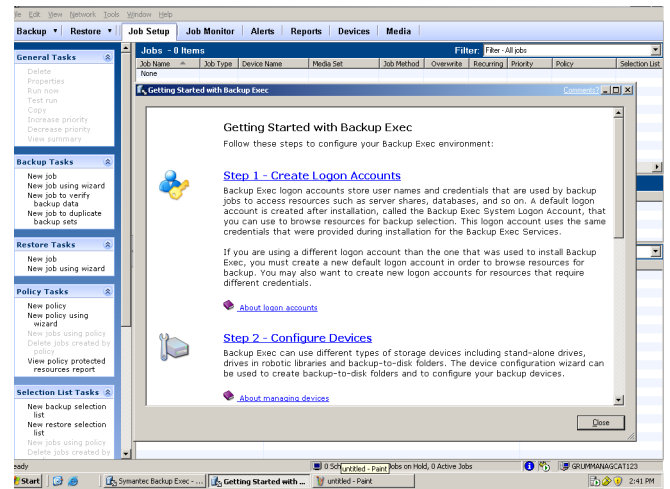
le Edit View Network Tools Window Help

Backup ▾ Restore ▾ Job Setup Job Monitor Alerts Reports Devices Media

General Tasks
Delete
Properties
Run now
Test run
Copy
Increase priority
Decrease priority
View summary

Backup Tasks
New job
New job using wizard
New job to verify backup data
New job to duplicate backup sets

Restore Tasks
New job
New job using wizard

Policy Tasks
New policy
New policy using wizard
New jobs using policy
Delete jobs created by policy
View policy protected resources report

Selection List Tasks
New backup selection list
New restore selection list
New jobs using policy
Delete jobs created by

Jobs - 0 Items
Filter: Filter - All jobs

| Job Name | Job Type | Device Name | Media Set | Job Method | Overwrite | Recurring | Priority | Policy | Selection List |
|---|---|---|---|---|---|---|---|---|---|
| None | | | | | | | | | |

Getting Started with Backup Exec
Comments?

Getting Started with Backup Exec

Follow these steps to configure your Backup Exec environment:

Step 1 - Create Logon Accounts

Backup Exec logon accounts store user names and credentials that are used by backup jobs to access resources such as server shares, databases, and so on. A default logon account is created after installation, called the Backup Exec System Logon Account, that you can use to browse resources for backup selection. This logon account uses the same credentials that were provided during installation for the Backup Exec Services.

If you are using a different logon account than the one that was used to install Backup Exec, you must create a new default logon account in order to browse resources for backup. You may also want to create new logon accounts for resources that require different credentials.

About logon accounts

Step 2 - Configure Devices

Backup Exec can use different types of storage devices including stand-alone drives, drives in robotic libraries and backup-to-disk folders. The device configuration wizard can be used to create backup-to-disk folders and to configure your backup devices.

About managing devices

Close

eady 0 Sch untitled - Paint obs on Hold, 0 Active Jobs GRUMMANAGCAT123

Start Symantec Backup Exec - ... Getting Started with ... untitled - Paint 2:41 PM